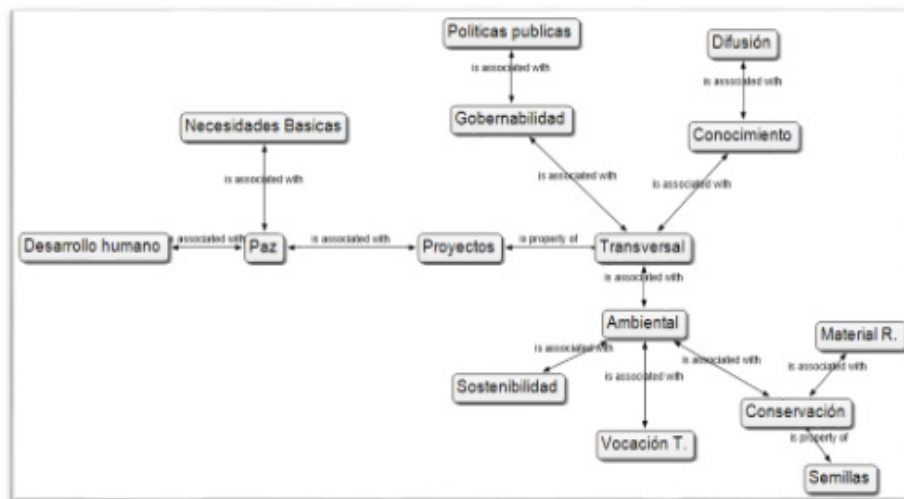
Politicas publicas

is associated with

Gobernabilidad

Difusión

is associated with

Conocimiento

Necesidades Basicas

is associated with

is associated with

is associated with

Desarrollo humano

is associated with

Paz

is associated with

Proyectos

is property of

Transversal

is associated with

Ambiental

Material R.

is associated with

is associated with

is associated with

is associated with

Sostenibilidad

Conservación

is property of

Vocación T.

Semillas